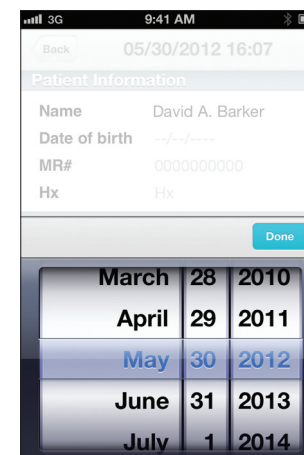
3G 9:41 AM

Back 05/30/2012 16:07

Patient Information

Name David A. Barker

Date of birth --/--/----

MR# 0000000000

Hx Hx

Done

| March | 28 | 2010 |
|---|---|---|
| April | 29 | 2011 |
| May | 30 | 2012 |
| June | 31 | 2013 |
| July | 1 | 2014 |